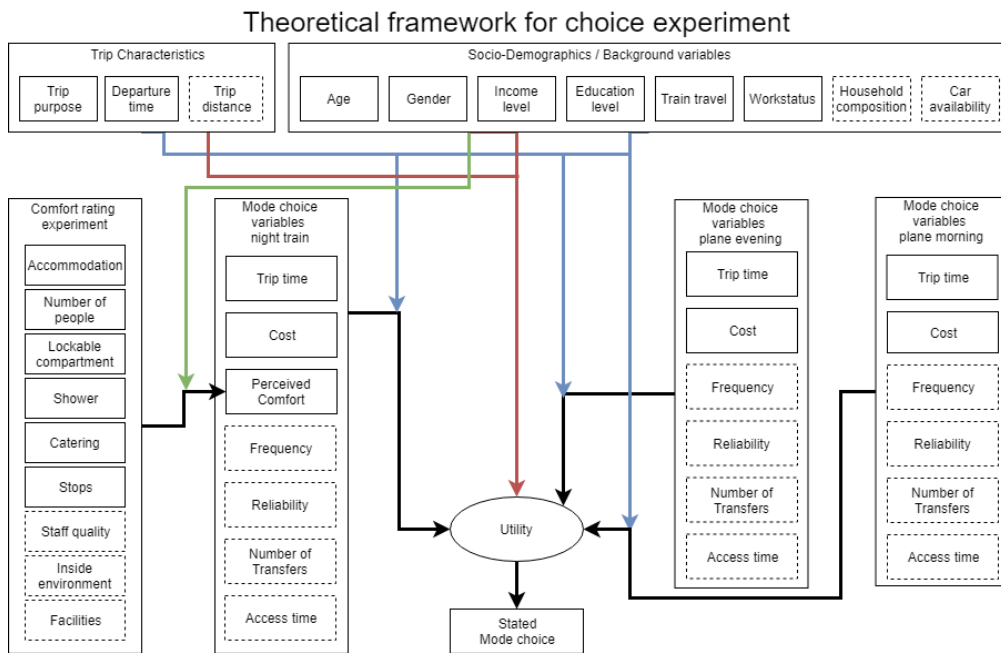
Theoretical framework for choice experiment

Trip Characteristics

Trip purpose

Departure time

Trip distance

Socio-Demographics / Background variables

Age

Gender

Income level

Education level

Train travel

Workstatus

Household composition

Car availability

Comfort rating experiment

Accommodation

Number of people

Lockable compartment

Shower

Catering

Stops

Staff quality

Inside environment

Facilities

Mode choice variables night train

Trip time

Cost

Perceived Comfort

Frequency

Reliability

Number of Transfers

Access time

Utility

Stated Mode choice

Mode choice variables plane evening

Trip time

Cost

Frequency

Reliability

Number of Transfers

Access time

Mode choice variables plane morning

Trip time

Cost

Frequency

Reliability

Number of Transfers

Access time